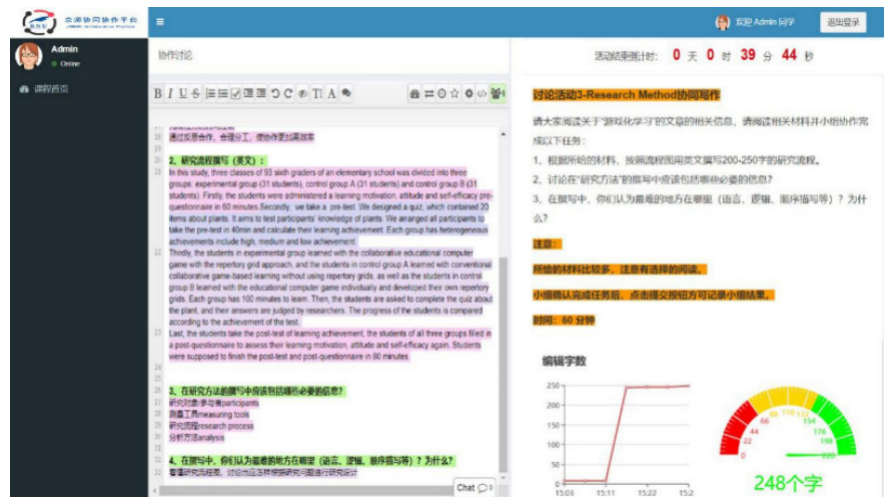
交师协同协作平台

欢迎 Admin 同学　退出登录

Admin
Online

课程首页

协作讨论

活动结束倒计时: 0 天 0 时 39 分 44 秒

B I U S

18 通过反思合作，合理分工，使协作更加高效

20 2、研究流程撰写（英文）：
21 In this study, three classes of 93 sixth graders of an elementary school was divided into three groups: experimental group (31 students), control group A (31 students) and control group B (31 students). Firstly, the students were administered a learning motivation, attitude and self-efficacy pre-questionnaire in 60 minutes.Secondly, we take a pre-test. We designed a quiz, which contained 20 items about plants. It aims to test participants' knowledge of plants. We arranged all participants to take the pre-test in 40min and calculate their learning achievement. Each group has heterogeneous achievements include high, medium and low achievement.
22 Thirdly, the students in experimental group learned with the collaborative educational computer game with the repertory grid approach, and the students in control group A learned with conventional collaborative game-based learning without using repertory grids, as well as the students in control group B learned with the educational computer game individually and developed their own repertory grids. Each group has 100 minutes to learn. Then, the students are asked to complete the quiz about the plant, and their answers are judged by researchers. The progress of the students is compared according to the achievement of the test.
Last, the students take the post-test of learning achievement, the students of all three groups filled in a post-questionnaire to assess their learning motivation, attitude and self-efficacy again. Students were supposed to finish the post-test and post-questionnaire in 80 minutes.
23
24
25
26 3、在研究方法的撰写中应该包括哪些必要的信息？
27 研究对象/参与者participants
28 测量工具measuring tools
29 研究流程research process
30 分析方法analysis
31
32 4、在撰写中，你们认为最难的地方在哪里（语言、逻辑、顺序描写等）？为什么？
33 看懂研究流程图，讨论出正确按照研究问题进行研究设计

Chat

讨论活动3-Research Method协同写作

请大家阅读关于"游戏化学习"的文章的相关信息，请阅读相关材料并小组协作完成以下任务：
1、根据所给的材料，按照流程图用英文撰写200-250字的研究流程。
2、讨论在"研究方法"的撰写中应该包括哪些必要的信息？
3、在撰写中，你们认为最难的地方在哪里（语言、逻辑、顺序描写等）？为什么？

注意：
所给的材料比较多，注意有选择的阅读。
小组确认完成任务后，点击提交按钮方可记录小组结果。
时间：60 分钟

编辑字数
250
200
150
100
50
0
15:03 15:11 15:22 15:2

0 22 44 66 88 110 132 154 176 198 220
248个字